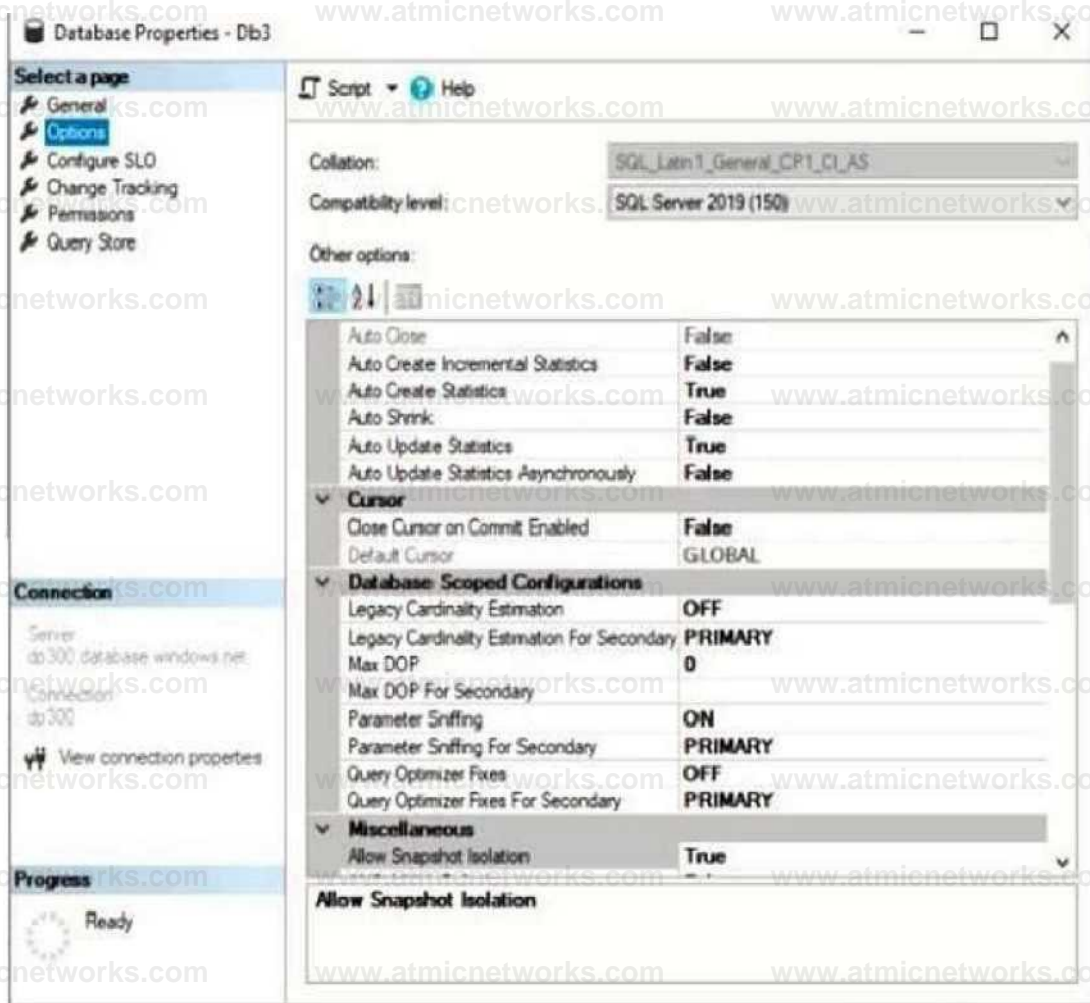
Database Properties - Db3

Select a page
General
Options
Configure SLO
Change Tracking
Permissions
Query Store

Connection
Server
db300.database.windows.net
Connection
db300
View connection properties

Progress
Ready

Script Help

Collation: SQL_Latin1_General_CP1_CI_AS
Compatibility level: SQL Server 2019 (150)

Other options:

| | |
|---|---|
| Auto Close | False |
| Auto Create Incremental Statistics | False |
| Auto Create Statistics | True |
| Auto Shrink | False |
| Auto Update Statistics | True |
| Auto Update Statistics Asynchronously | False |
| Cursor | |
| Close Cursor on Commit Enabled | False |
| Default Cursor | GLOBAL |
| Database Scoped Configurations | |
| Legacy Cardinality Estimation | OFF |
| Legacy Cardinality Estimation For Secondary | PRIMARY |
| Max DOP | 0 |
| Max DOP For Secondary | |
| Parameter Sniffing | ON |
| Parameter Sniffing For Secondary | PRIMARY |
| Query Optimizer Fixes | OFF |
| Query Optimizer Fixes For Secondary | PRIMARY |
| Miscellaneous | |
| Allow Snapshot Isolation | True |

Allow Snapshot Isolation

www.atmicnetworks.com